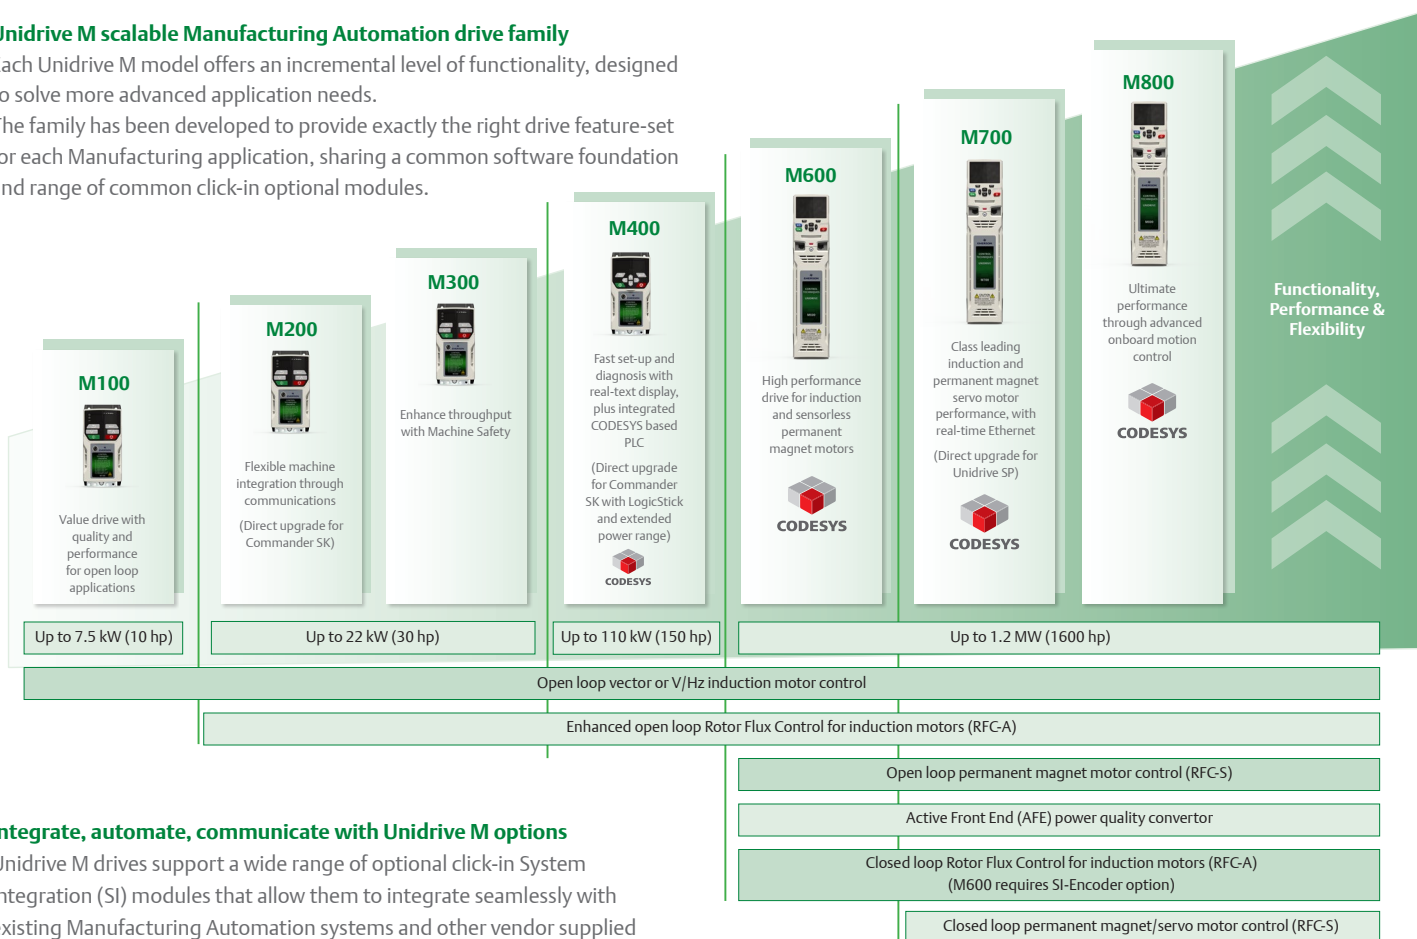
Unidrive M scalable Manufacturing Automation drive family

ach Unidrive M model offers an incremental level of functionality, designed o solve more advanced application needs.

he family has been developed to provide exactly the right drive feature-set or each Manufacturing application, sharing a common software foundation nd range of common click-in optional modules.

M100

Value drive with quality and performance for open loop applications

M200

Flexible machine integration through communications

(Direct upgrade for Commander SK)

M300

Enhance throughput with Machine Safety

M400

Fast set-up and diagnosis with real-text display, plus integrated CODESYS based PLC

(Direct upgrade for Commander SK with LogicStick and extended power range)

CODESYS

M600

High performance drive for induction and sensorless permanent magnet motors

CODESYS

M700

Class leading induction and permanent magnet servo motor performance, with real-time Ethernet

(Direct upgrade for Unidrive SP)

CODESYS

M800

Ultimate performance through advanced onboard motion control

CODESYS

Functionality, Performance & Flexibility

Up to 7.5 kW (10 hp)

Up to 22 kW (30 hp)

Up to 110 kW (150 hp)

Up to 1.2 MW (1600 hp)

Open loop vector or V/Hz induction motor control

Enhanced open loop Rotor Flux Control for induction motors (RFC-A)

Open loop permanent magnet motor control (RFC-S)

Active Front End (AFE) power quality convertor

Closed loop Rotor Flux Control for induction motors (RFC-A) (M600 requires SI-Encoder option)

Closed loop permanent magnet/servo motor control (RFC-S)

ntegrate, automate, communicate with Unidrive M options

Unidrive M drives support a wide range of optional click-in System ntegration (SI) modules that allow them to integrate seamlessly with xisting Manufacturing Automation systems and other vendor supplied